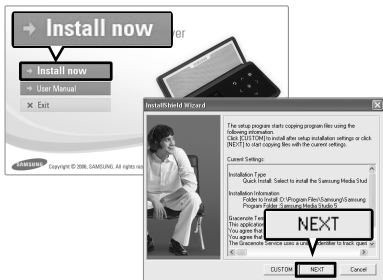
→ Install now
ver
→ Install now
→ User Manual
✕ Exit
SAMSUNG Copyright © 2006, SAMSUNG. All rights res

InstallShield Wizard
The setup program starts copying program files using the following information.
Click [CUSTOM] to install after setup installation settings or click [NEXT] to start copying files with the current settings.
Current Settings:
Installation Type
Quick Install: Select to install the Samsung Media Stud
Installation Information
Folder to Install: D:\Program Files\Samsung\Samsung
Program Folder: Samsung Media Studio 5
Gracenote Tem
This application
You agree that
You agree that
The Gracenote Service uses a uni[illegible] identifier to track quer
NEXT
CUSTOM
NEXT
Cancel